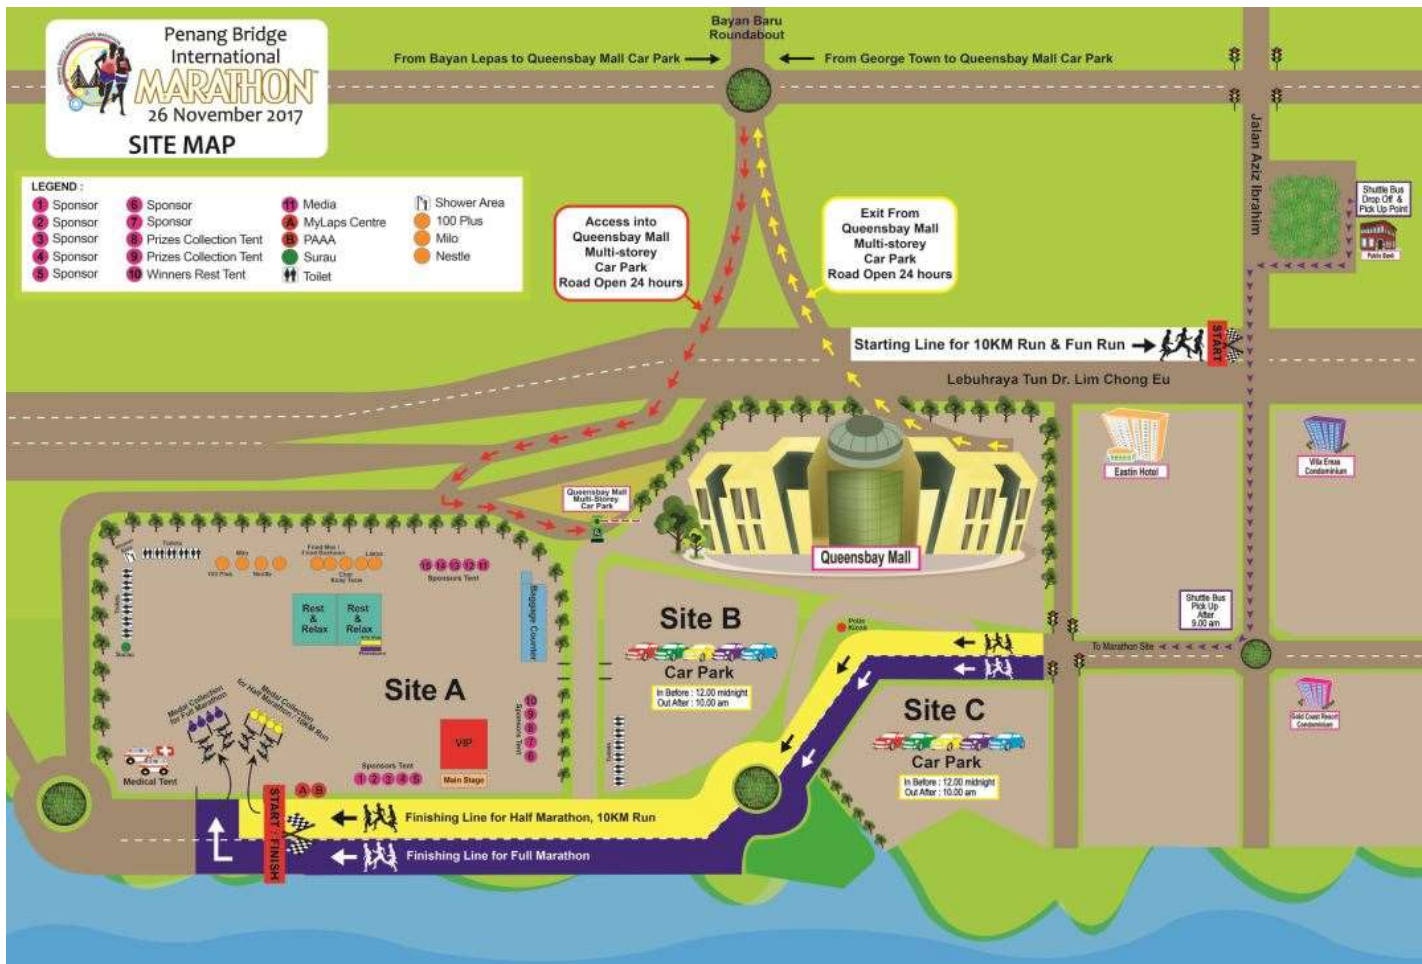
Penang Bridge International MARATHON 26 November 2017

SITE MAP

LEGEND :
1 Sponsor
2 Sponsor
3 Sponsor
4 Sponsor
5 Sponsor
6 Sponsor
7 Sponsor
8 Prizes Collection Tent
9 Prizes Collection Tent
10 Winners Rest Tent
11 Media
A MyLaps Centre
B PAAA
Surau
Toilet
Shower Area
100 Plus
Milo
Nestle

Bayan Baru Roundabout

From Bayan Lepas to Queensbay Mall Car Park

From George Town to Queensbay Mall Car Park

Jalan Aziz Ibrahim

Shuttle Bus Drop Off & Pick Up Point

Access into Queensbay Mall Multi-storey Car Park Road Open 24 hours

Exit From Queensbay Mall Multi-storey Car Park Road Open 24 hours

Starting Line for 10KM Run & Fun Run

START

Lebuhraya Tun Dr. Lim Chong Eu

Eastin Hotel

Villa Emas Condominium

Queensbay Mall Multi-Storey Car Park

Queensbay Mall

Toilets

Milo

100 Plus

Nestle

Food Bazaar

Chip Return Table

15 14 13 12 11 Sponsors Tent

Rest & Relax

Rest & Relax

Baggage Counter

Site A

Site B

Car Park

In Before : 12.00 midnight Out After : 10.00 am

Police Kiosk

Shuttle Bus Pick Up After 9.00 am

To Marathon Site

Gold Coast Resort Condominium

Site C

Car Park

In Before : 12.00 midnight Out After : 10.00 am

Medal Collection for Full Marathon

Medal Collection for Half Marathon / 10KM Run

10 9 8 7 6 Sponsors Tent

VIP

Main Stage

Sponsors Tent 1 2 3 4 5

Medical Tent

A B

START / FINISH

Finishing Line for Half Marathon, 10KM Run

Finishing Line for Full Marathon